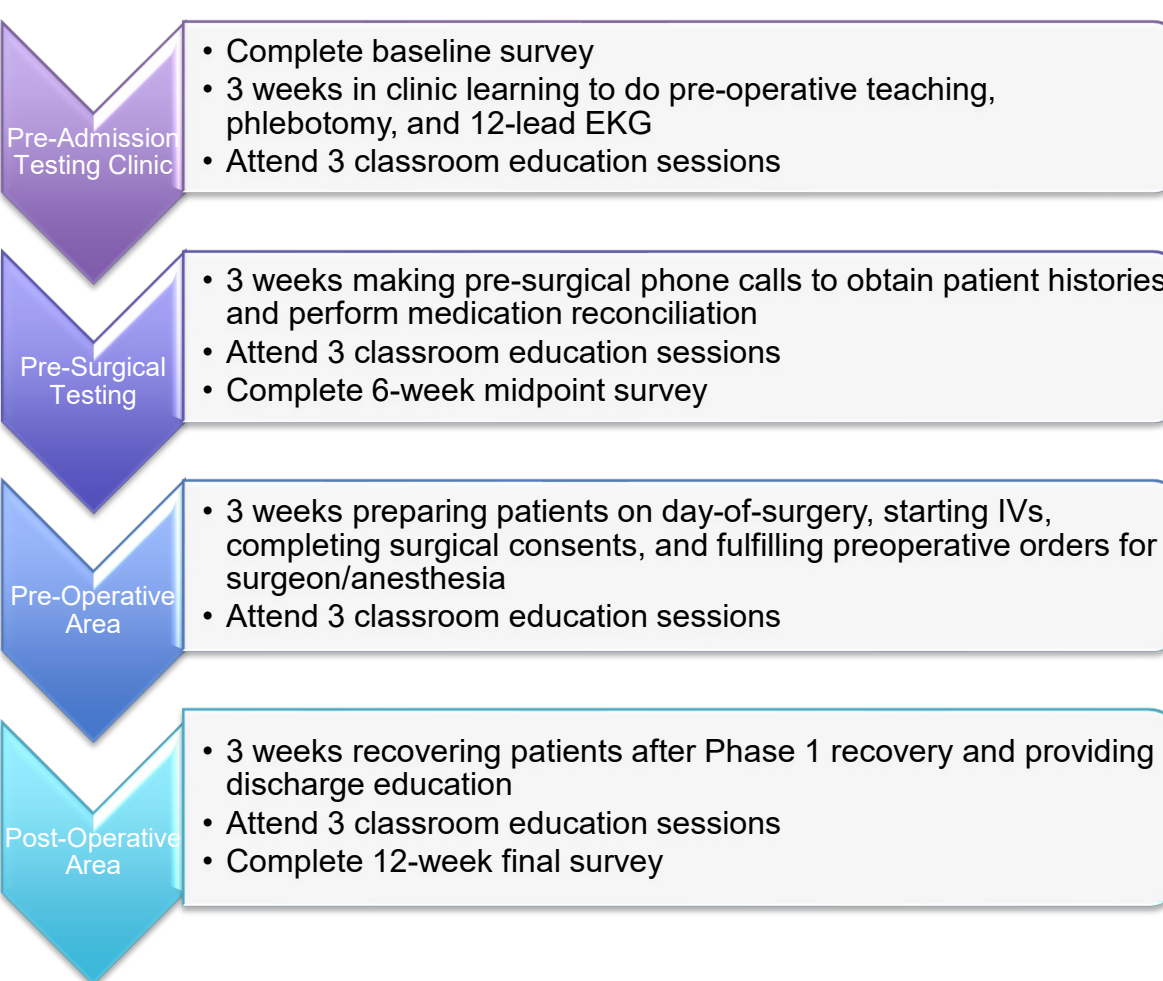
Pre-Admission Testing Clinic

• Complete baseline survey
• 3 weeks in clinic learning to do pre-operative teaching, phlebotomy, and 12-lead EKG
• Attend 3 classroom education sessions

Pre-Surgical Testing

• 3 weeks making pre-surgical phone calls to obtain patient historie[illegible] and perform medication reconciliation
• Attend 3 classroom education sessions
• Complete 6-week midpoint survey

Pre-Operative Area

• 3 weeks preparing patients on day-of-surgery, starting IVs, completing surgical consents, and fulfilling preoperative orders for surgeon/anesthesia
• Attend 3 classroom education sessions

Post-Operative Area

• 3 weeks recovering patients after Phase 1 recovery and providing discharge education
• Attend 3 classroom education sessions
• Complete 12-week final survey